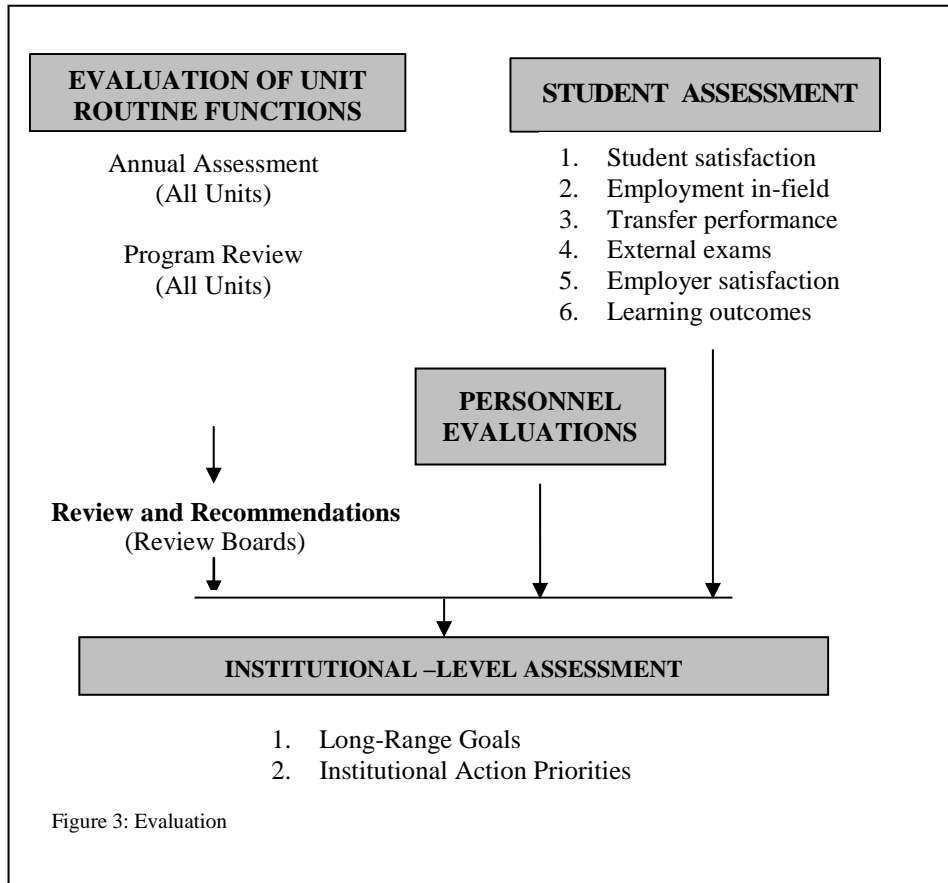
EVALUATION OF UNIT ROUTINE FUNCTIONS

Annual Assessment
(All Units)

Program Review
(All Units)

STUDENT ASSESSMENT

1. Student satisfaction
2. Employment in-field
3. Transfer performance
4. External exams
5. Employer satisfaction
6. Learning outcomes

PERSONNEL EVALUATIONS

Review and Recommendations
(Review Boards)

INSTITUTIONAL –LEVEL ASSESSMENT

1. Long-Range Goals
2. Institutional Action Priorities

Figure 3: Evaluation